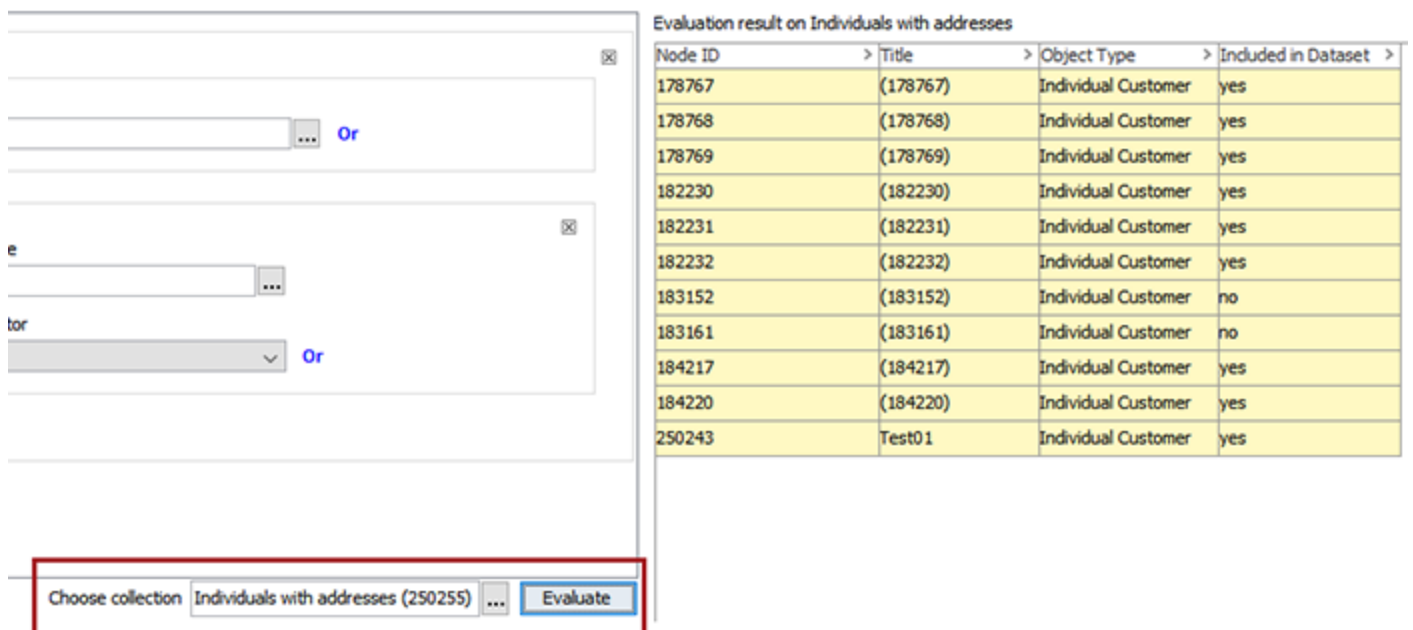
...
Or

e
...
tor
Or

Choose collection Individuals with addresses (250255) ... Evaluate

Evaluation result on Individuals with addresses

| Node ID | Title | Object Type | Included in Dataset |
|---|---|---|---|
| 178767 | (178767) | Individual Customer | yes |
| 178768 | (178768) | Individual Customer | yes |
| 178769 | (178769) | Individual Customer | yes |
| 182230 | (182230) | Individual Customer | yes |
| 182231 | (182231) | Individual Customer | yes |
| 182232 | (182232) | Individual Customer | yes |
| 183152 | (183152) | Individual Customer | no |
| 183161 | (183161) | Individual Customer | no |
| 184217 | (184217) | Individual Customer | yes |
| 184220 | (184220) | Individual Customer | yes |
| 250243 | Test01 | Individual Customer | yes |